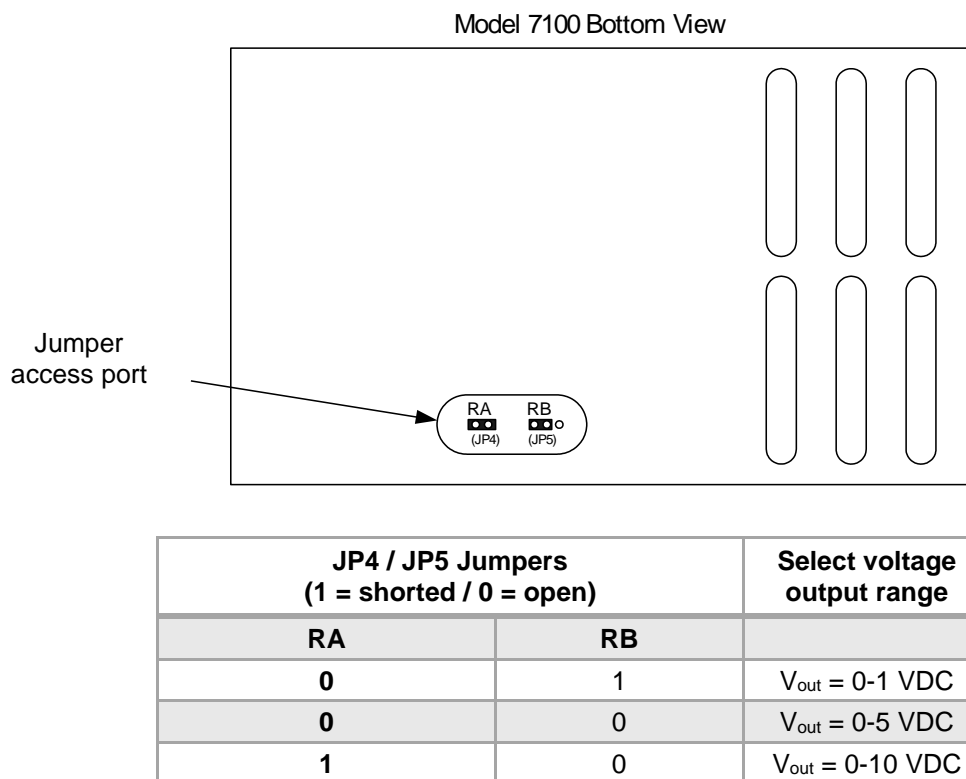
Model 7100 Bottom View

Jumper access port

RA (JP4) RB (JP5)

| JP4 / JP5 Jumpers (1 = shorted / 0 = open) | | Select voltage output range |
|---|---|---|
| RA | RB | |
| 0 | 1 | $V_{out}$ = 0-1 VDC |
| 0 | 0 | $V_{out}$ = 0-5 VDC |
| 1 | 0 | $V_{out}$ = 0-10 VDC |